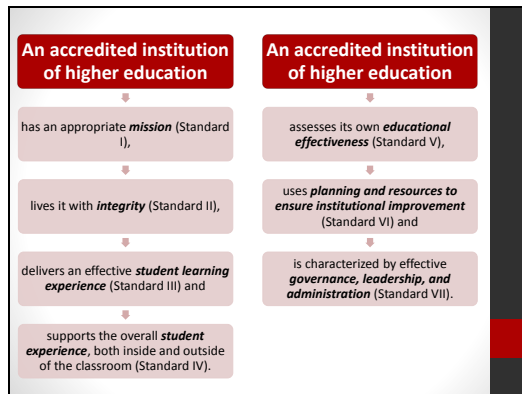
An accredited institution of higher education

has an appropriate ***mission*** (Standard I),

lives it with ***integrity*** (Standard II),

delivers an effective ***student learning experience*** (Standard III) and

supports the overall ***student experience***, both inside and outside of the classroom (Standard IV).

An accredited institution of higher education

assesses its own ***educational effectiveness*** (Standard V),

uses ***planning and resources to ensure institutional improvement*** (Standard VI) and

is characterized by effective ***governance, leadership, and administration*** (Standard VII).